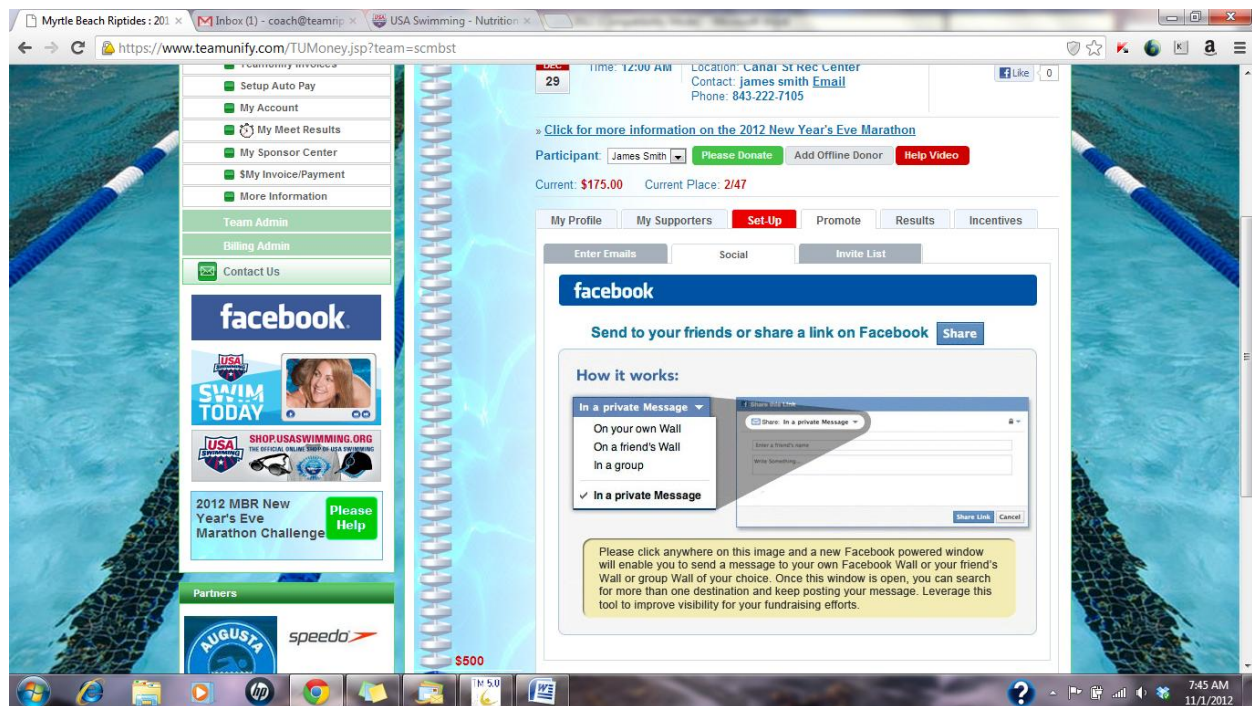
Myrtle Beach Riptides : 201 ×
Inbox (1) - coach@teamrip ×
USA Swimming - Nutrition ×

https://www.teamunify.com/TUMoney.jsp?team=scmbst

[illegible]
Setup Auto Pay
My Account
My Meet Results
My Sponsor Center
$My Invoice/Payment
More Information
Team Admin
Billing Admin
Contact Us

facebook

USA SWIMMING
SWIM TODAY

USA SWIMMING SHOP.USASWIMMING.ORG THE OFFICIAL ONLINE SHOP OF USA SWIMMING

2012 MBR New Year's Eve Marathon Challenge
Please Help

Partners

AUGUSTA
speedo

DEC
29
Time: 12:00 AM
Location: Canal St Rec Center
Contact: james smith Email
Phone: 843-222-7105

Like 0

» Click for more information on the 2012 New Year's Eve Marathon

Participant: James Smith
Please Donate
Add Offline Donor
Help Video

Current: $175.00 Current Place: 2/47

My Profile | My Supporters | Set-Up | Promote | Results | Incentives

Enter Emails | Social | Invite List

facebook

Send to your friends or share a link on Facebook
Share

How it works:

In a private Message
On your own Wall
On a friend's Wall
In a group
✓ In a private Message

Share this Link
Share: In a private Message
Enter a friend's name
Write Something...
Share Link
Cancel

Please click anywhere on this image and a new Facebook powered window will enable you to send a message to your own Facebook Wall or your friend's Wall or group Wall of your choice. Once this window is open, you can search for more than one destination and keep posting your message. Leverage this tool to improve visibility for your fundraising efforts.

$500

TM 5.0

7:45 AM
11/1/2012